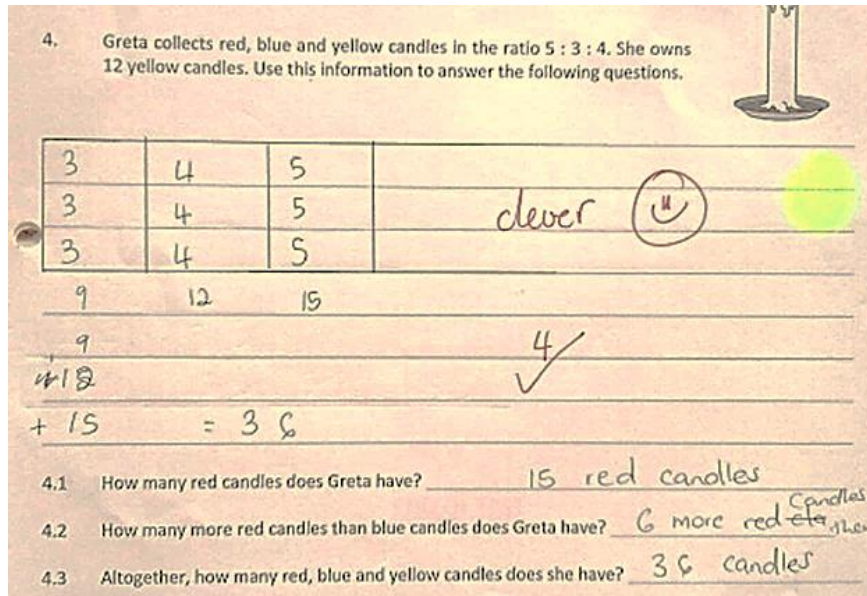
4. Greta collects red, blue and yellow candles in the ratio 5 : 3 : 4. She owns 12 yellow candles. Use this information to answer the following questions.

| 3 | 4 | 5 |
|---|---|---|
| 3 | 4 | 5 |
| 3 | 4 | 5 |

clever

9 12 15

9
+12
+ 15 = 36

4 ✓

4.1 How many red candles does Greta have? 15 red candles

4.2 How many more red candles than blue candles does Greta have? 6 more red ~~ca~~ candles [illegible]

4.3 Altogether, how many red, blue and yellow candles does she have? 36 candles